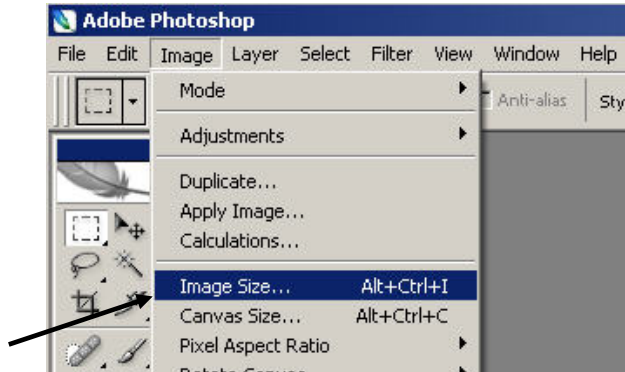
Adobe Photoshop

File Edit Image Layer Select Filter View Window Help

Anti-alias Sty

Mode

Adjustments

Duplicate...
Apply Image...
Calculations...

Image Size... Alt+Ctrl+I
Canvas Size... Alt+Ctrl+C
Pixel Aspect Ratio
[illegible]